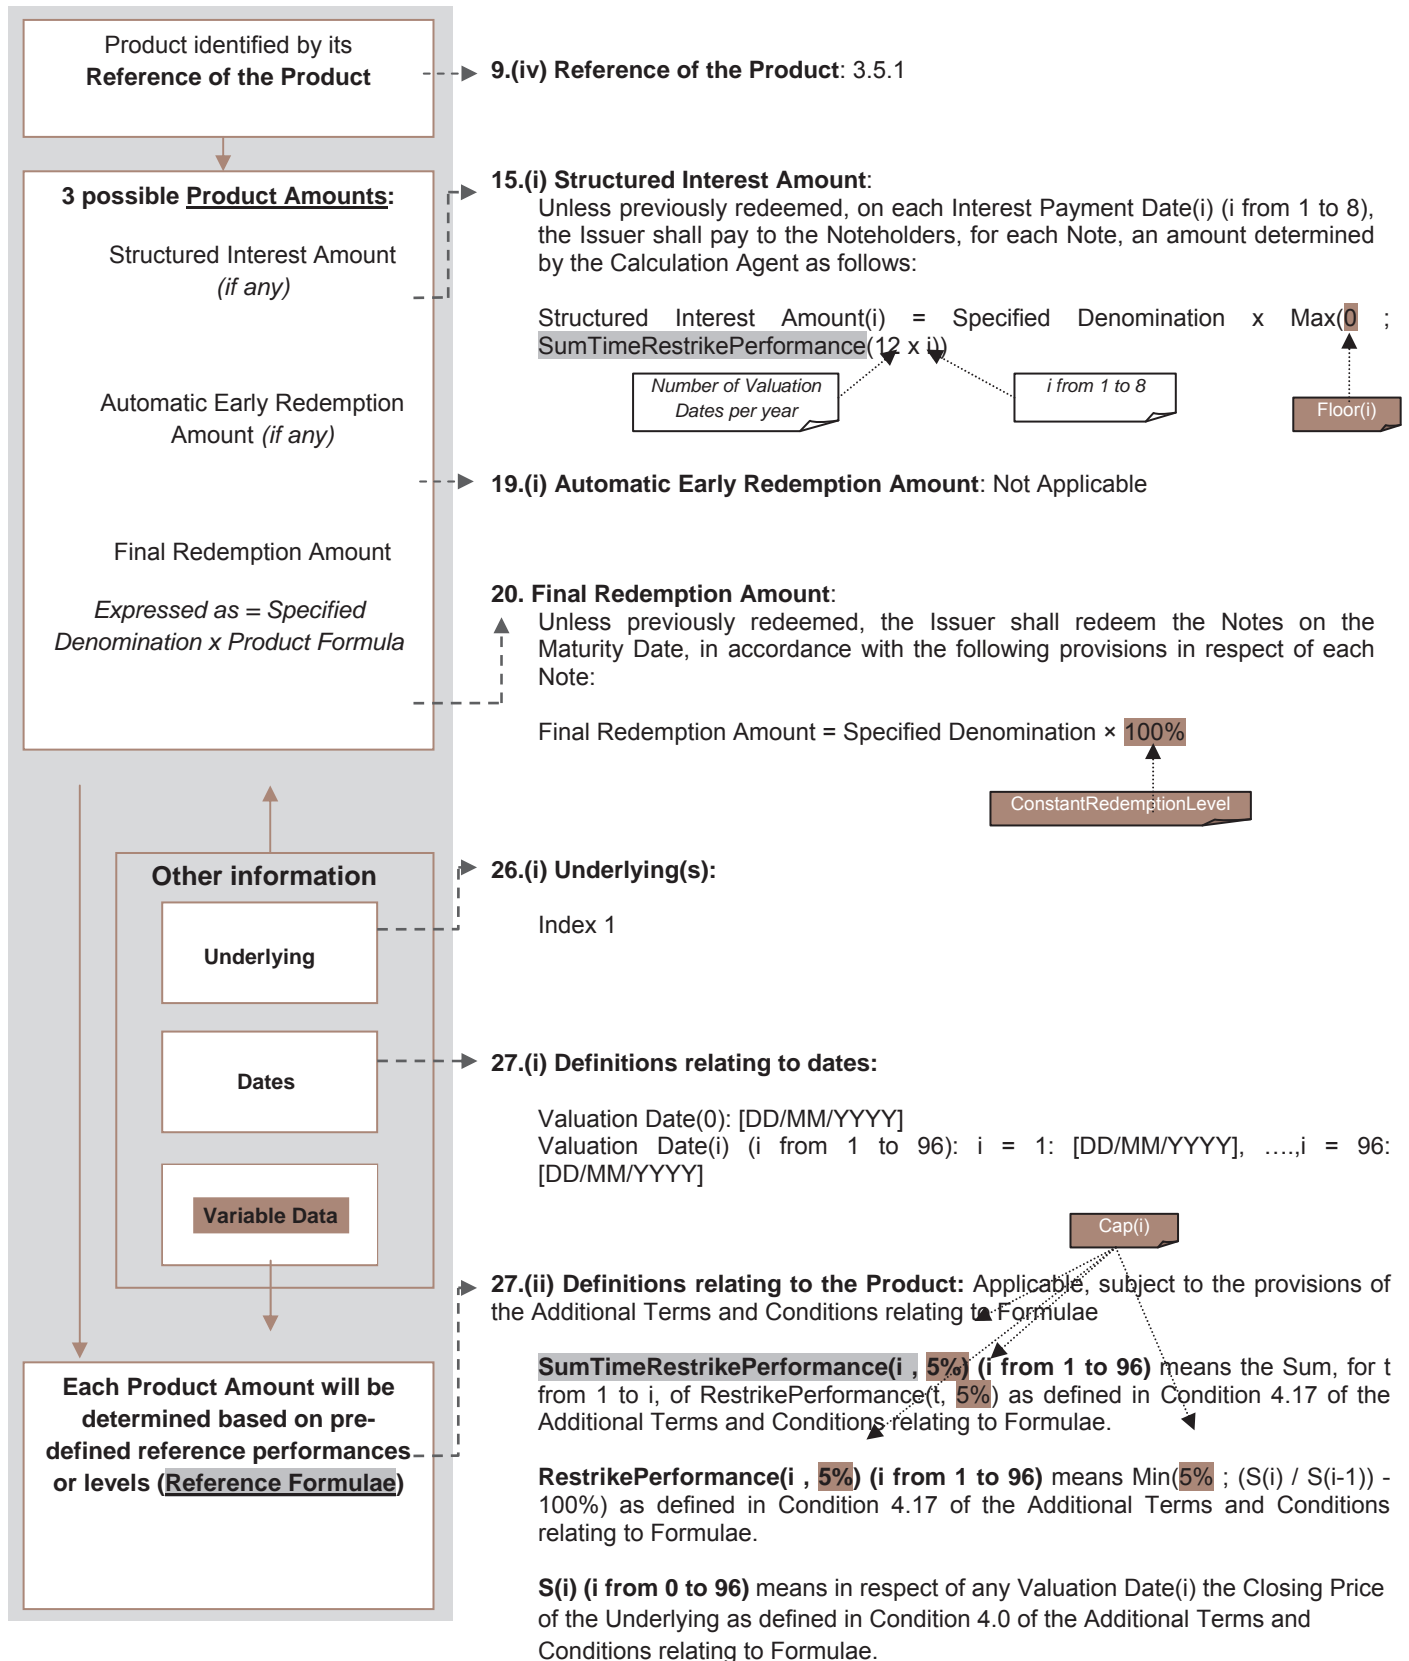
Product identified by its
**Reference of the Product**

**9.(iv) Reference of the Product**: 3.5.1

**3 possible Product Amounts:**

Structured Interest Amount
*(if any)*

Automatic Early Redemption Amount *(if any)*

Final Redemption Amount

*Expressed as = Specified Denomination x Product Formula*

**15.(i) Structured Interest Amount**:
Unless previously redeemed, on each Interest Payment Date(i) (i from 1 to 8), the Issuer shall pay to the Noteholders, for each Note, an amount determined by the Calculation Agent as follows:

Structured Interest Amount(i) = Specified Denomination x Max(0 ; SumTimeRestrikePerformance(12 x i))

*Number of Valuation Dates per year*

*i from 1 to 8*

Floor(i)

**19.(i) Automatic Early Redemption Amount**: Not Applicable

**20. Final Redemption Amount**:
Unless previously redeemed, the Issuer shall redeem the Notes on the Maturity Date, in accordance with the following provisions in respect of each Note:

Final Redemption Amount = Specified Denomination × 100%

ConstantRedemptionLevel

**Other information**

**Underlying**

**Dates**

**Variable Data**

**26.(i) Underlying(s):**

Index 1

**27.(i) Definitions relating to dates:**

Valuation Date(0): [DD/MM/YYYY]
Valuation Date(i) (i from 1 to 96): i = 1: [DD/MM/YYYY], ….,i = 96: [DD/MM/YYYY]

Cap(i)

**27.(ii) Definitions relating to the Product:** Applicable, subject to the provisions of the Additional Terms and Conditions relating to Formulae

**SumTimeRestrikePerformance(i , 5%) (i from 1 to 96)** means the Sum, for t from 1 to i, of RestrikePerformance(t, 5%) as defined in Condition 4.17 of the Additional Terms and Conditions relating to Formulae.

**RestrikePerformance(i , 5%) (i from 1 to 96)** means Min(5% ; (S(i) / S(i-1)) - 100%) as defined in Condition 4.17 of the Additional Terms and Conditions relating to Formulae.

**S(i) (i from 0 to 96)** means in respect of any Valuation Date(i) the Closing Price of the Underlying as defined in Condition 4.0 of the Additional Terms and Conditions relating to Formulae.

**Each Product Amount will be determined based on pre-defined reference performances or levels (Reference Formulae)**